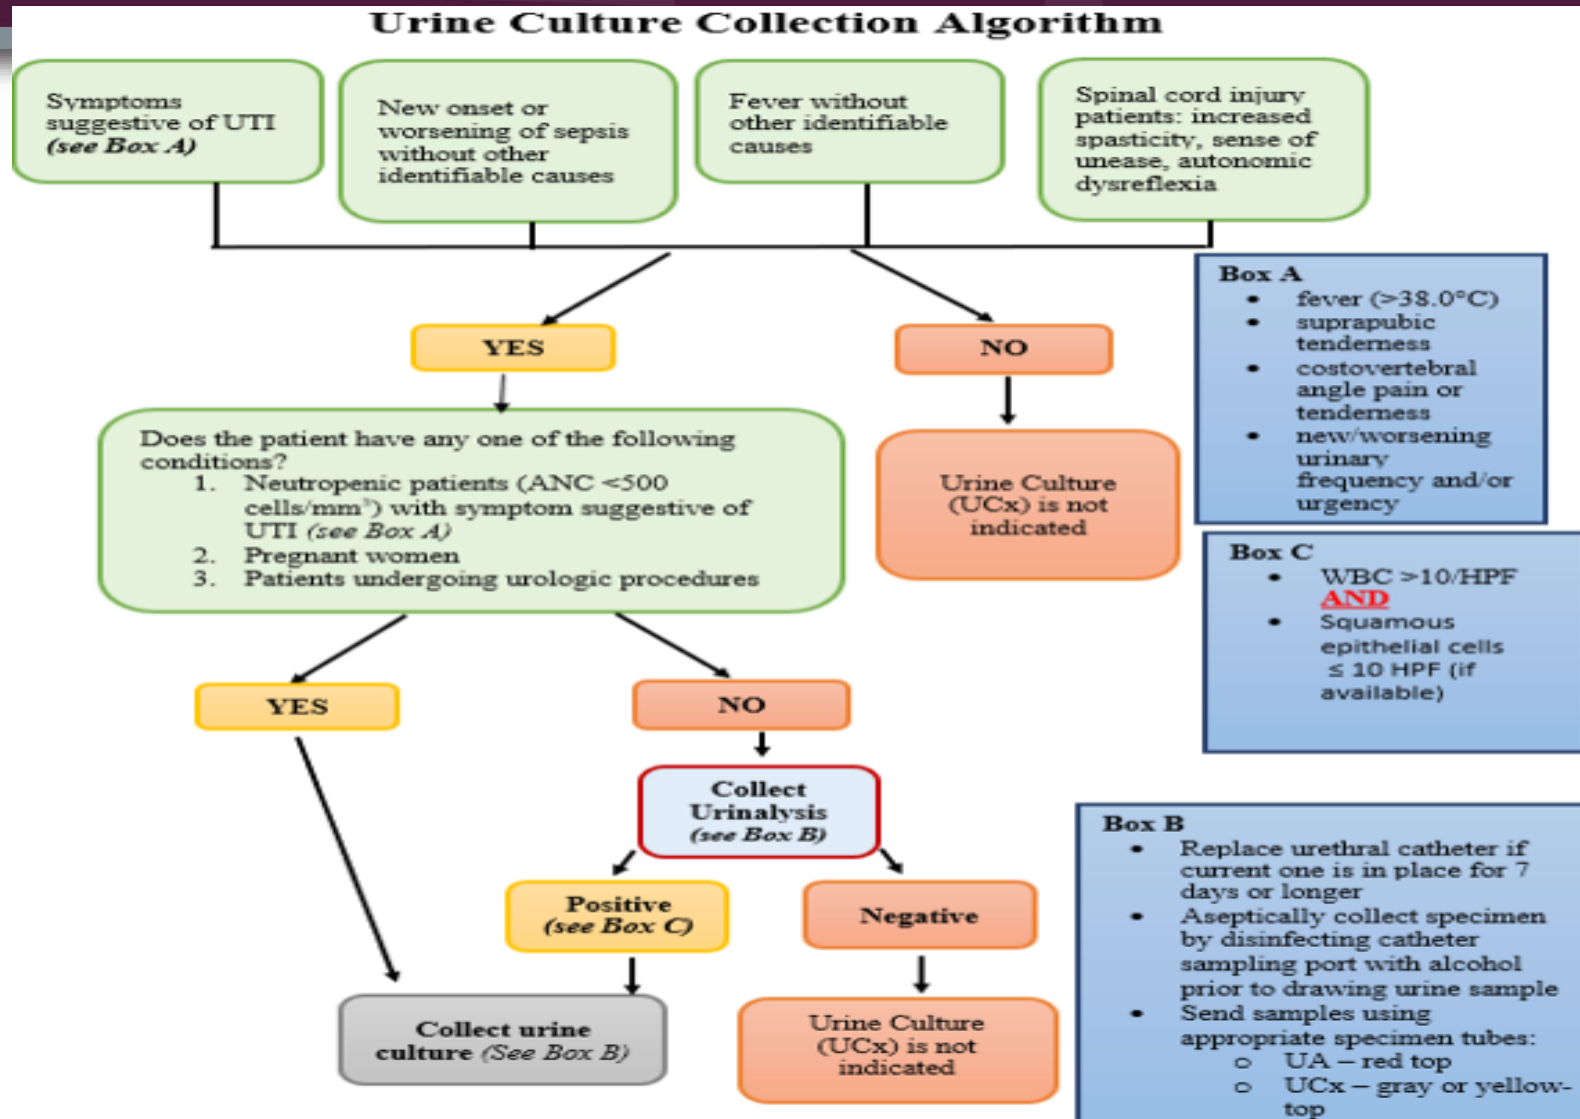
Urine Culture Collection Algorithm

Symptoms suggestive of UTI *(see Box A)*

New onset or worsening of sepsis without other identifiable causes

Fever without other identifiable causes

Spinal cord injury patients: increased spasticity, sense of unease, autonomic dysreflexia

YES

NO

Does the patient have any one of the following conditions?
1. Neutropenic patients (ANC <500 cells/mm$^3$) with symptom suggestive of UTI *(see Box A)*
2. Pregnant women
3. Patients undergoing urologic procedures

Urine Culture (UCx) is not indicated

Box A
• fever (>38.0°C)
• suprapubic tenderness
• costovertebral angle pain or tenderness
• new/worsening urinary frequency and/or urgency

Box C
• WBC >10/HPF AND
• Squamous epithelial cells ≤ 10 HPF (if available)

YES

NO

Collect Urinalysis *(see Box B)*

Positive *(see Box C)*

Negative

Collect urine culture *(See Box B)*

Urine Culture (UCx) is not indicated

Box B
• Replace urethral catheter if current one is in place for 7 days or longer
• Aseptically collect specimen by disinfecting catheter sampling port with alcohol prior to drawing urine sample
• Send samples using appropriate specimen tubes:
  ○ UA – red top
  ○ UCx – gray or yellow-top